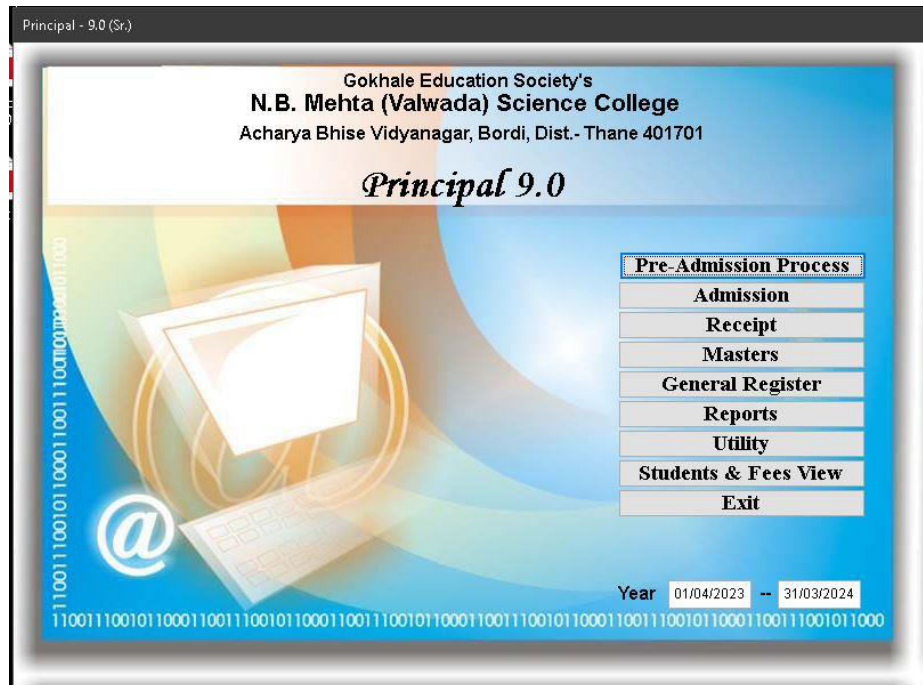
Principal - 9.0 (Sr.)

Gokhale Education Society's
N.B. Mehta (Valwada) Science College
Acharya Bhise Vidyanagar, Bordi, Dist.- Thane 401701

Principal 9.0

Pre-Admission Process
Admission
Receipt
Masters
General Register
Reports
Utility
Students & Fees View
Exit

Year 01/04/2023 -- 31/03/2024

110011100101100011001110010110001100111001011000110011100101100011001110010110001100111001011000

@